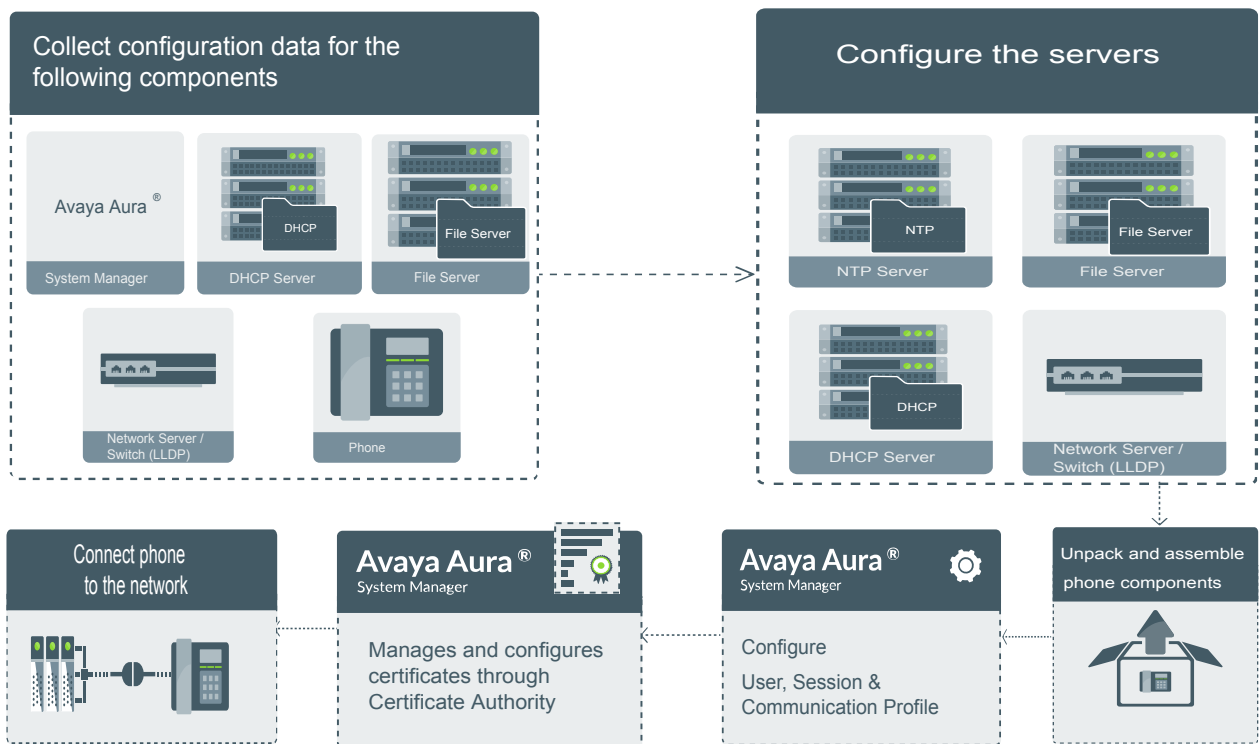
Collect configuration data for the following components

Avaya Aura®

System Manager

DHCP

DHCP Server

File Server

File Server

Network Server / Switch (LLDP)

Phone

Configure the servers

NTP

NTP Server

File Server

File Server

DHCP

DHCP Server

Network Server / Switch (LLDP)

Unpack and assemble phone components

Avaya Aura®
System Manager

Configure

User, Session & Communication Profile

Avaya Aura®
System Manager

Manages and configures certificates through Certificate Authority

Connect phone to the network